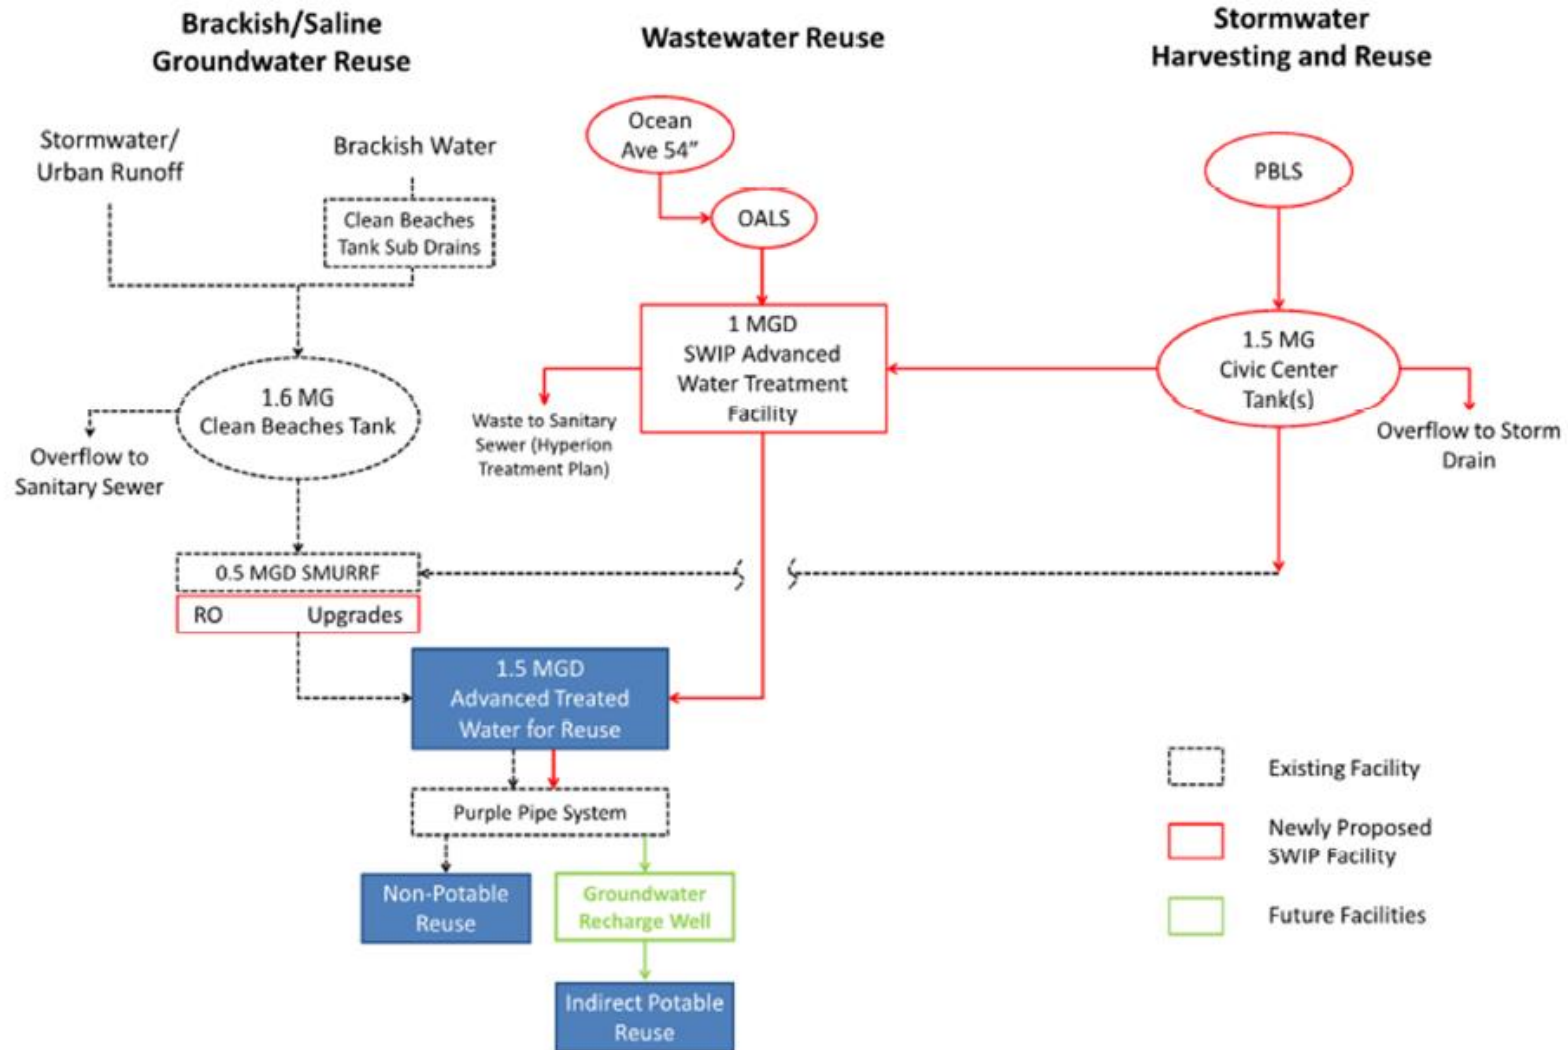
Brackish/Saline Groundwater Reuse

Wastewater Reuse

Stormwater Harvesting and Reuse

Stormwater/ Urban Runoff

Brackish Water

Clean Beaches Tank Sub Drains

Ocean Ave 54"

OALS

PBLS

1 MGD SWIP Advanced Water Treatment Facility

1.5 MG Civic Center Tank(s)

1.6 MG Clean Beaches Tank

Overflow to Sanitary Sewer

Waste to Sanitary Sewer (Hyperion Treatment Plan)

Overflow to Storm Drain

0.5 MGD SMURRF

RO Upgrades

1.5 MGD Advanced Treated Water for Reuse

Purple Pipe System

Non-Potable Reuse

Groundwater Recharge Well

Indirect Potable Reuse

Existing Facility

Newly Proposed SWIP Facility

Future Facilities